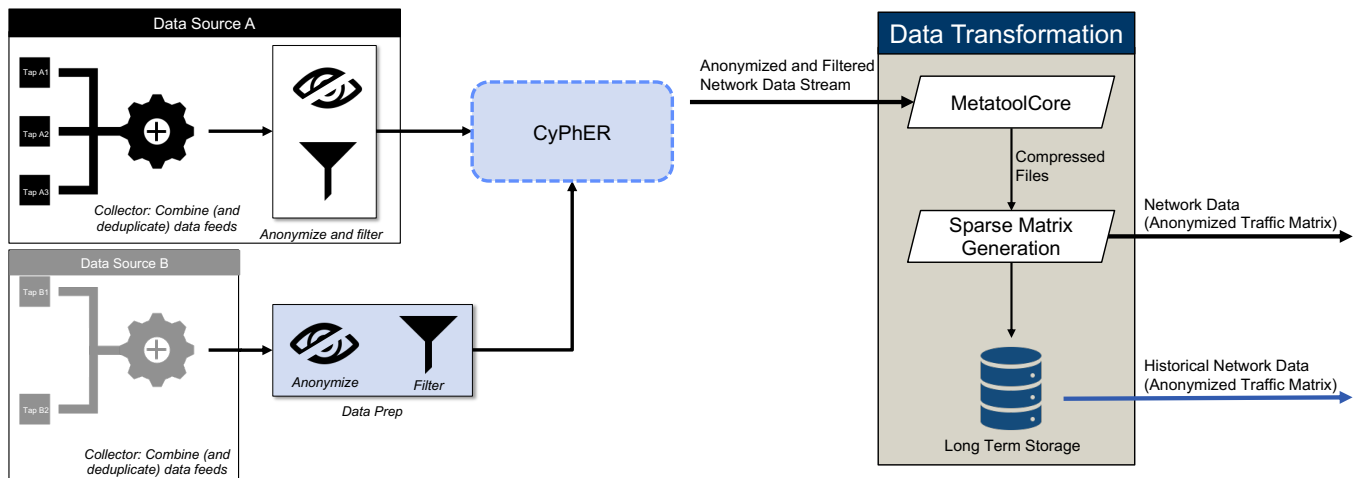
Data Source A

Tap A1

Tap A2

Tap A3

Collector: Combine (and deduplicate) data feeds

Anonymize and filter

Data Source B

Tap B1

Tap B2

Collector: Combine (and deduplicate) data feeds

Anonymize

Filter

Data Prep

CyPhER

Anonymized and Filtered Network Data Stream

Data Transformation

MetatoolCore

Compressed Files

Sparse Matrix Generation

Long Term Storage

Network Data (Anonymized Traffic Matrix)

Historical Network Data (Anonymized Traffic Matrix)